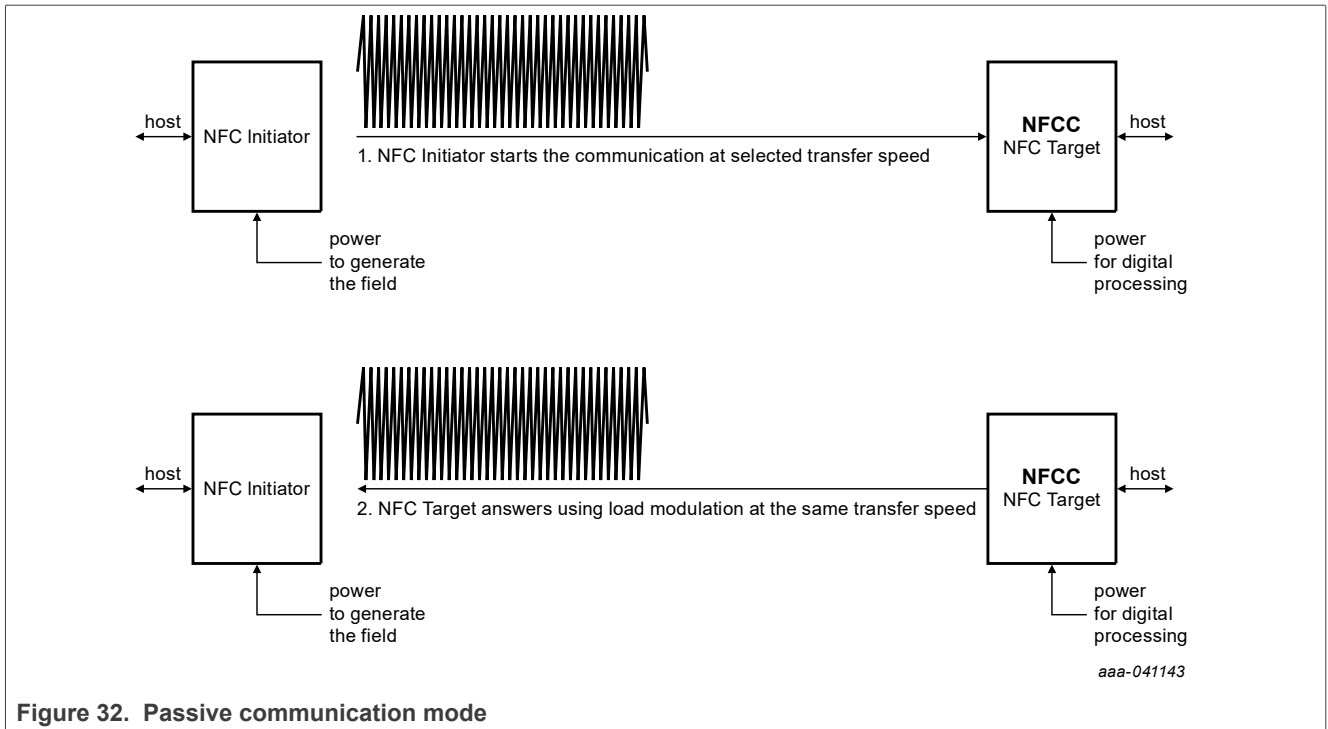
host

NFC Initiator

1. NFC Initiator starts the communication at selected transfer speed

NFCC
NFC Target

host

power
to generate
the field

power
for digital
processing

host

NFC Initiator

2. NFC Target answers using load modulation at the same transfer speed

NFCC
NFC Target

host

power
to generate
the field

power
for digital
processing

aaa-041143

Figure 32. Passive communication mode